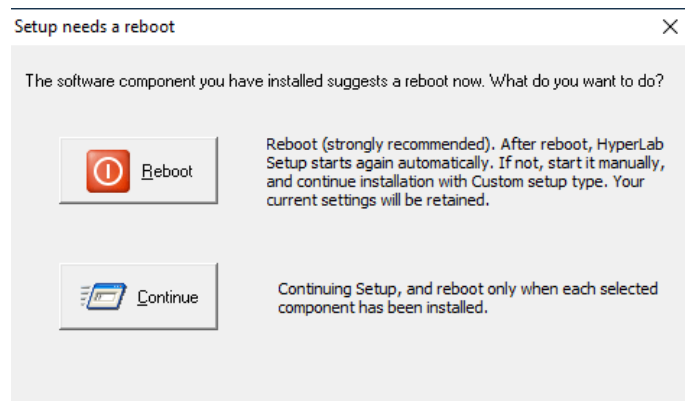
Setup needs a reboot

×

The software component you have installed suggests a reboot now. What do you want to do?

Reboot

Reboot (strongly recommended). After reboot, HyperLab Setup starts again automatically. If not, start it manually, and continue installation with Custom setup type. Your current settings will be retained.

Continue

Continuing Setup, and reboot only when each selected component has been installed.